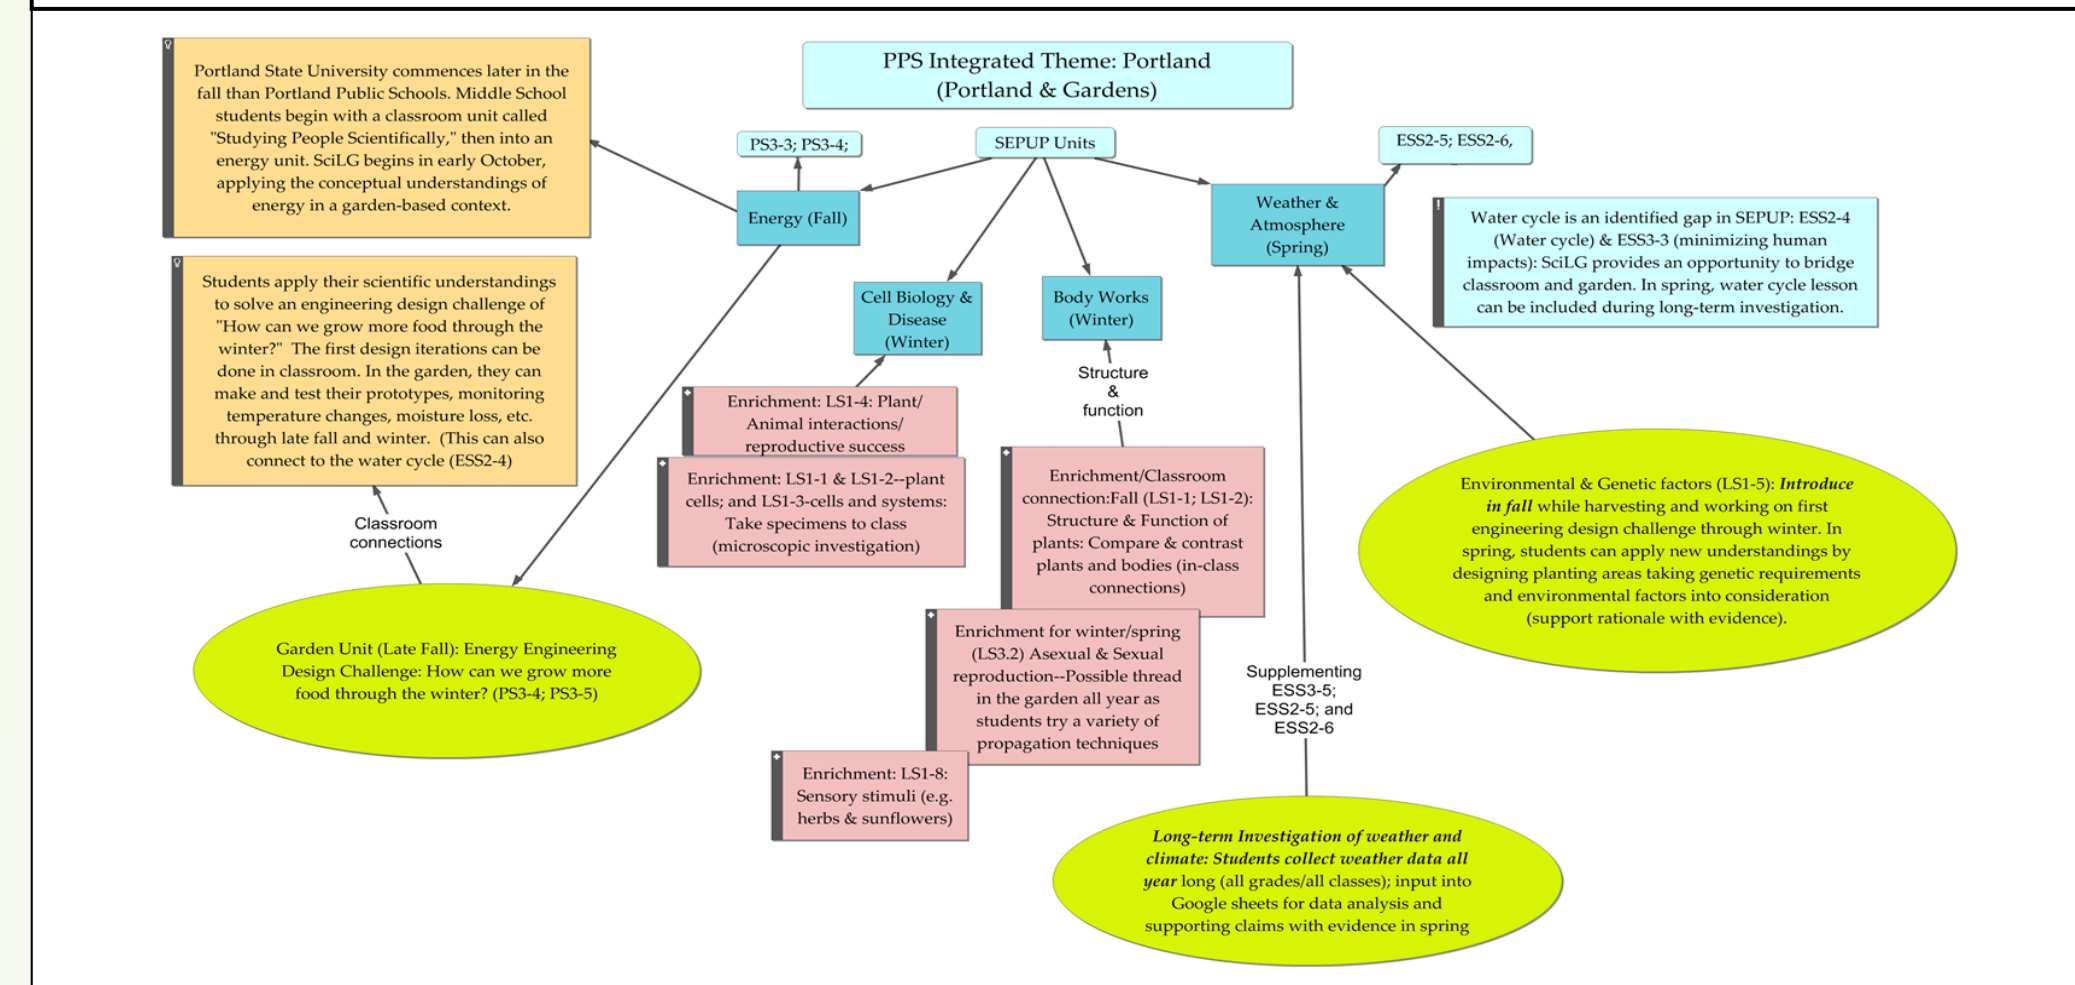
PPS Integrated Theme: Portland (Portland & Gardens)

Portland State University commences later in the fall than Portland Public Schools. Middle School students begin with a classroom unit called "Studying People Scientifically," then into an energy unit. SciLG begins in early October, applying the conceptual understandings of energy in a garden-based context.

PS3-3; PS3-4;

SEPUP Units

ESS2-5; ESS2-6,

Energy (Fall)

Weather & Atmosphere (Spring)

Water cycle is an identified gap in SEPUP: ESS2-4 (Water cycle) & ESS3-3 (minimizing human impacts): SciLG provides an opportunity to bridge classroom and garden. In spring, water cycle lesson can be included during long-term investigation.

Students apply their scientific understandings to solve an engineering design challenge of "How can we grow more food through the winter?" The first design iterations can be done in classroom. In the garden, they can make and test their prototypes, monitoring temperature changes, moisture loss, etc. through late fall and winter. (This can also connect to the water cycle (ESS2-4)

Cell Biology & Disease (Winter)

Body Works (Winter)

Structure & function

Enrichment: LS1-4: Plant/ Animal interactions/ reproductive success

Enrichment: LS1-1 & LS1-2--plant cells; and LS1-3-cells and systems: Take specimens to class (microscopic investigation)

Enrichment/Classroom connection:Fall (LS1-1; LS1-2): Structure & Function of plants: Compare & contrast plants and bodies (in-class connections)

Environmental & Genetic factors (LS1-5): *Introduce in fall* while harvesting and working on first engineering design challenge through winter. In spring, students can apply new understandings by designing planting areas taking genetic requirements and environmental factors into consideration (support rationale with evidence).

Classroom connections

Garden Unit (Late Fall): Energy Engineering Design Challenge: How can we grow more food through the winter? (PS3-4; PS3-5)

Enrichment for winter/spring (LS3.2) Asexual & Sexual reproduction--Possible thread in the garden all year as students try a variety of propagation techniques

Supplementing ESS3-5; ESS2-5; and ESS2-6

Enrichment: LS1-8: Sensory stimuli (e.g. herbs & sunflowers)

*Long-term Investigation of weather and climate: Students collect weather data all year* long (all grades/all classes); input into Google sheets for data analysis and supporting claims with evidence in spring